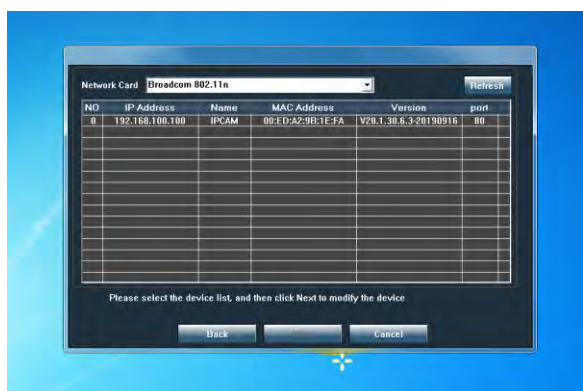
Network Card Broadcom 802.11n

Refresh

| NO | IP Address | Name | MAC Address | Version | port |
|---|---|---|---|---|---|
| 0 | 192.168.100.100 | IPCAM | 00:ED:A2:9B:1E:FA | V20.1.38.6.3-20190916 | 80 |

Please select the device list, and then click Next to modify the device

Back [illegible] Cancel